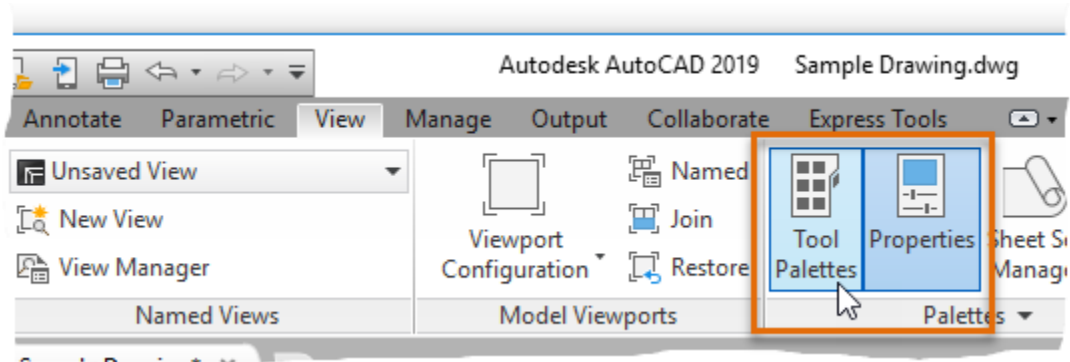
Autodesk AutoCAD 2019 Sample Drawing.dwg

Annotate Parametric View Manage Output Collaborate Express Tools

Unsaved View
New View
View Manager
Named Views

Viewport Configuration
Named
Join
Restore
Model Viewports

Tool Palettes
Properties
Sheet S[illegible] Manag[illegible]
Palettes